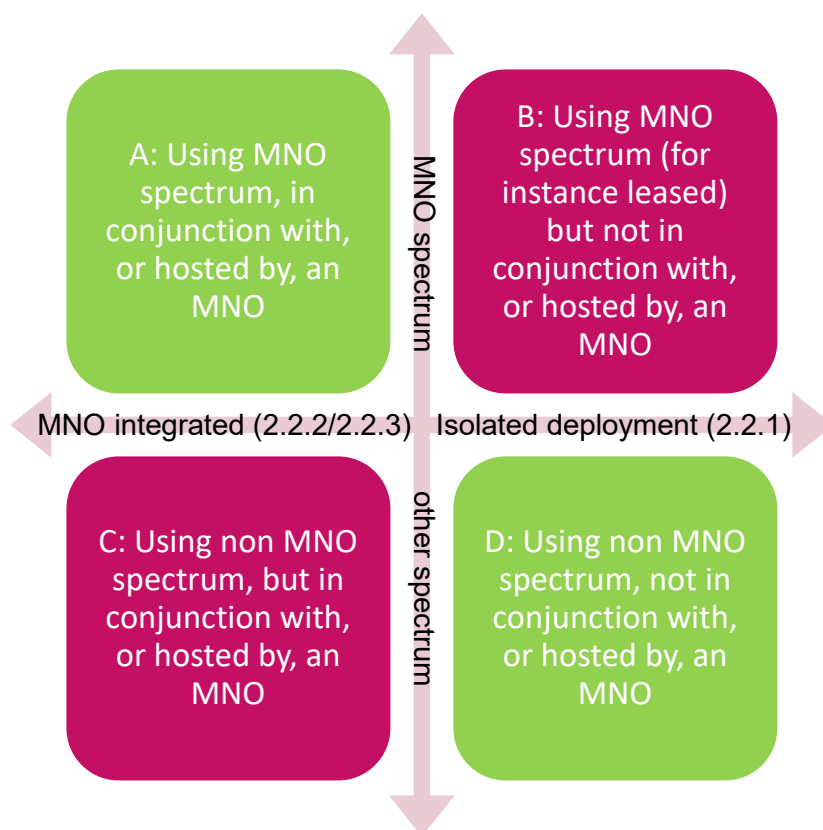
A: Using MNO spectrum, in conjunction with, or hosted by, an MNO

MNO spectrum

B: Using MNO spectrum (for instance leased) but not in conjunction with, or hosted by, an MNO

MNO integrated (2.2.2/2.2.3)

Isolated deployment (2.2.1)

C: Using non MNO spectrum, but in conjunction with, or hosted by, an MNO

other spectrum

D: Using non MNO spectrum, not in conjunction with, or hosted by, an MNO